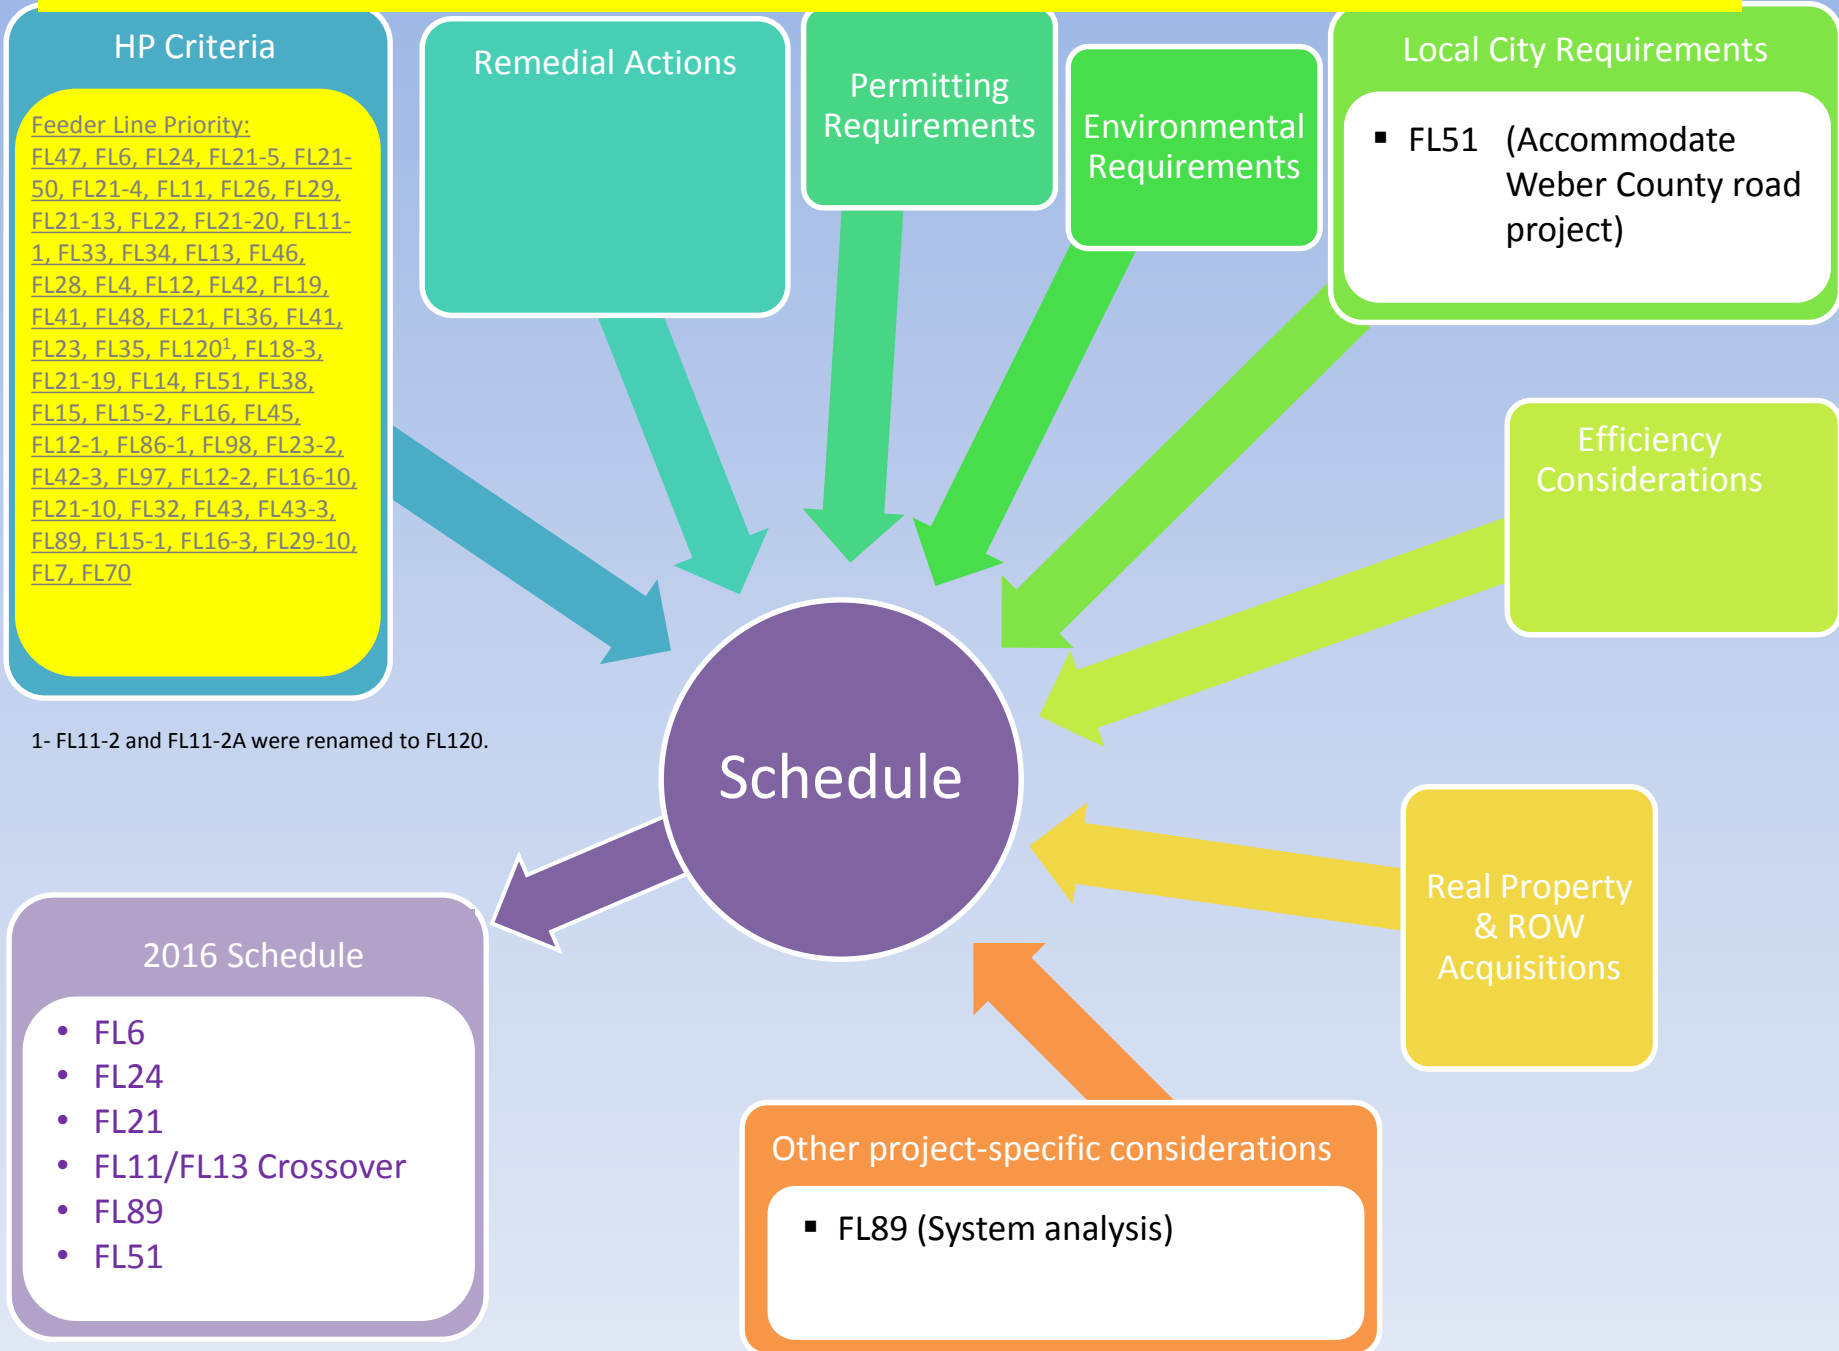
HP Criteria

Feeder Line Priority:
FL47, FL6, FL24, FL21-5, FL21-50, FL21-4, FL11, FL26, FL29, FL21-13, FL22, FL21-20, FL11-1, FL33, FL34, FL13, FL46, FL28, FL4, FL12, FL42, FL19, FL41, FL48, FL21, FL36, FL41, FL23, FL35, FL120$^1$, FL18-3, FL21-19, FL14, FL51, FL38, FL15, FL15-2, FL16, FL45, FL12-1, FL86-1, FL98, FL23-2, FL42-3, FL97, FL12-2, FL16-10, FL21-10, FL32, FL43, FL43-3, FL89, FL15-1, FL16-3, FL29-10, FL7, FL70

1- FL11-2 and FL11-2A were renamed to FL120.

Remedial Actions

Permitting Requirements

Environmental Requirements

Local City Requirements

- FL51 (Accommodate Weber County road project)

Efficiency Considerations

Schedule

Real Property & ROW Acquisitions

Other project-specific considerations

- FL89 (System analysis)

2016 Schedule

- FL6
- FL24
- FL21
- FL11/FL13 Crossover
- FL89
- FL51